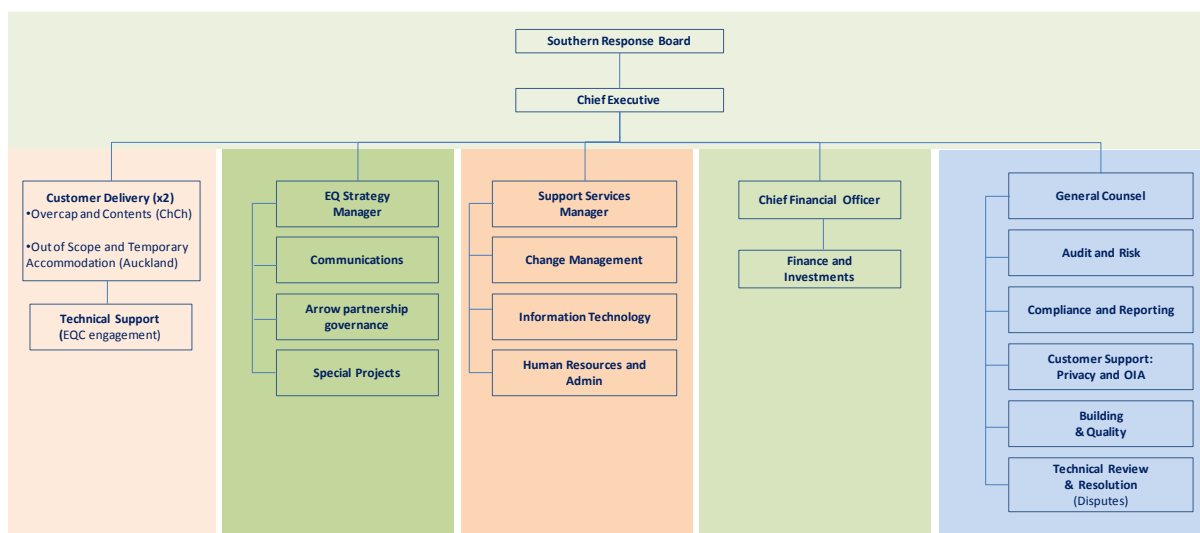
Southern Response Board

Chief Executive

Customer Delivery (x2)
•Overcap and Contents (ChCh)
•Out of Scope and Temporary Accommodation (Auckland)

Technical Support
(EQC engagement)

EQ Strategy Manager

Communications

Arrow partnership governance

Special Projects

Support Services Manager

Change Management

Information Technology

Human Resources and Admin

Chief Financial Officer

Finance and Investments

General Counsel

Audit and Risk

Compliance and Reporting

Customer Support: Privacy and OIA

Building & Quality

Technical Review & Resolution (Disputes)